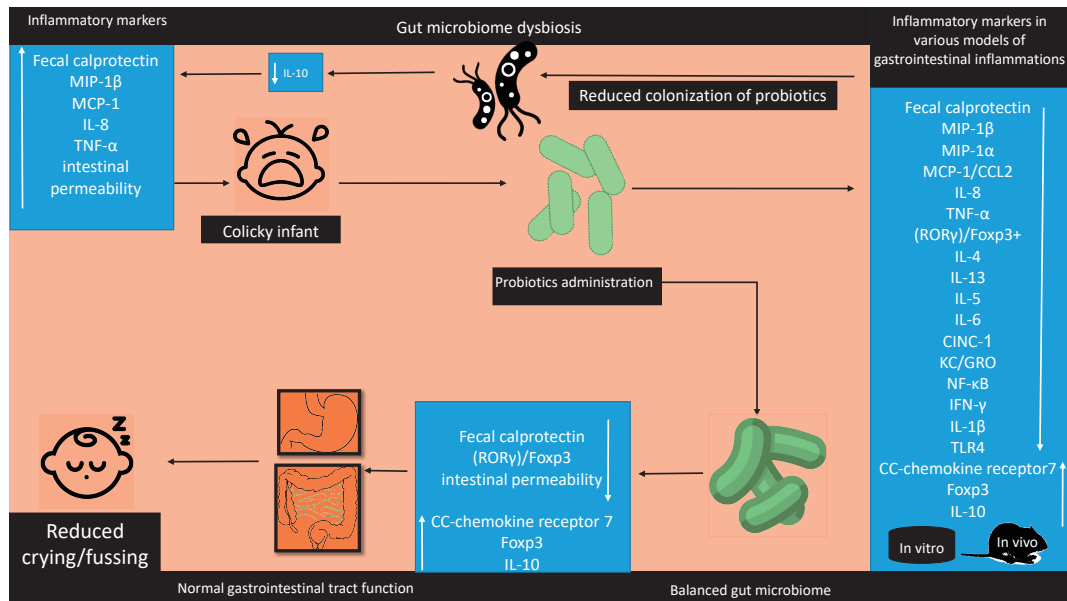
Inflammatory markers

Gut microbiome dysbiosis

Inflammatory markers in various models of gastrointestinal inflammations

Fecal calprotectin
MIP-1β
MCP-1
IL-8
TNF-α
intestinal permeability

IL-10

Reduced colonization of probiotics

Colicky infant

Fecal calprotectin
MIP-1β
MIP-1α
MCP-1/CCL2
IL-8
TNF-α
(RORγ)/Foxp3+
IL-4
IL-13
IL-5
IL-6
CINC-1
KC/GRO
NF-κB
IFN-γ
IL-1β
TLR4
CC-chemokine receptor7
Foxp3
IL-10

Probiotics administration

Fecal calprotectin
(RORγ)/Foxp3
intestinal permeability
CC-chemokine receptor 7
Foxp3
IL-10

Reduced crying/fussing

In vitro

In vivo

Normal gastrointestinal tract function

Balanced gut microbiome